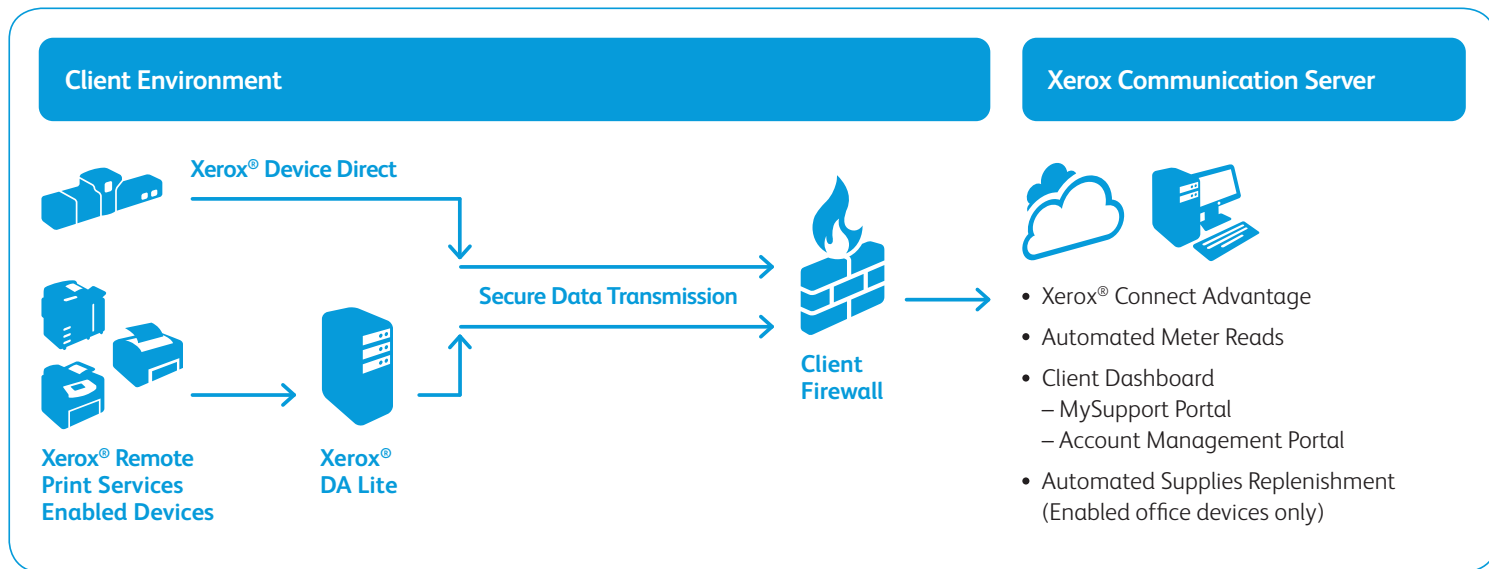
Client Environment

Xerox Communication Server

Xerox® Device Direct

Secure Data Transmission

Client Firewall

Xerox® Remote Print Services Enabled Devices

Xerox® DA Lite

• Xerox® Connect Advantage
• Automated Meter Reads
• Client Dashboard
– MySupport Portal
– Account Management Portal
• Automated Supplies Replenishment (Enabled office devices only)